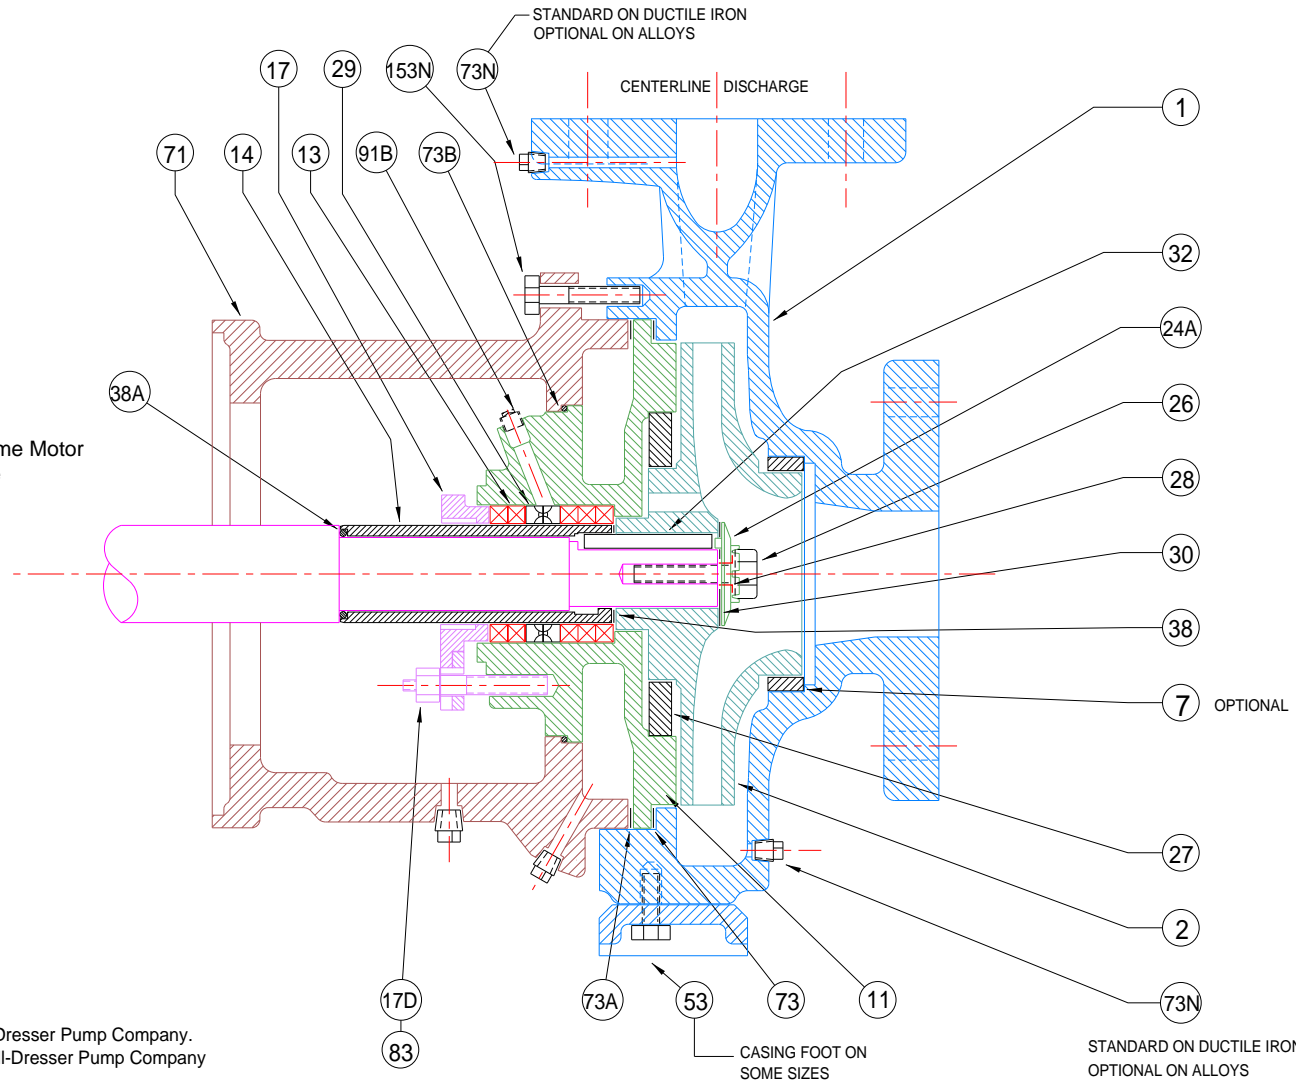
STANDARD ON DUCTILE IRON
OPTIONAL ON ALLOYS

17 29 153N 73N

CENTERLINE DISCHARGE

71 14 13 91B 73B

1

32

24A

26

28

30

38

7 OPTIONAL

38A

me Motor

27

2

73N

17D
83

73A 53 73 11

CASING FOOT ON
SOME SIZES

STANDARD ON DUCTILE IRON
OPTIONAL ON ALLOYS

Dresser Pump Company.
l-Dresser Pump Company